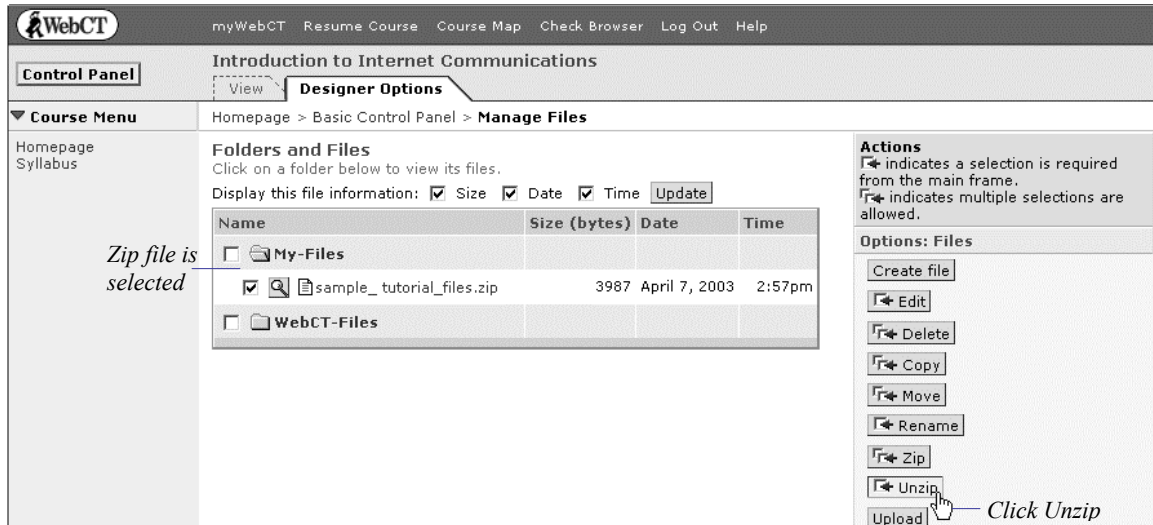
WebCT

myWebCT Resume Course Course Map Check Browser Log Out Help

Control Panel

Introduction to Internet Communications

View Designer Options

▼ Course Menu

Homepage > Basic Control Panel > **Manage Files**

Homepage
Syllabus

Folders and Files
Click on a folder below to view its files.

Display this file information: ☑ Size ☑ Date ☑ Time Update

| Name | Size (bytes) | Date | Time |
|---|---|---|---|
| ☐ My-Files | | | |
| ☑ sample_ tutorial_files.zip | 3987 | April 7, 2003 | 2:57pm |
| ☐ WebCT-Files | | | |

Zip file is selected

Actions
indicates a selection is required from the main frame.
indicates multiple selections are allowed.

Options: Files

Create file

Edit

Delete

Copy

Move

Rename

Zip

Unzip

Upload

Click Unzip